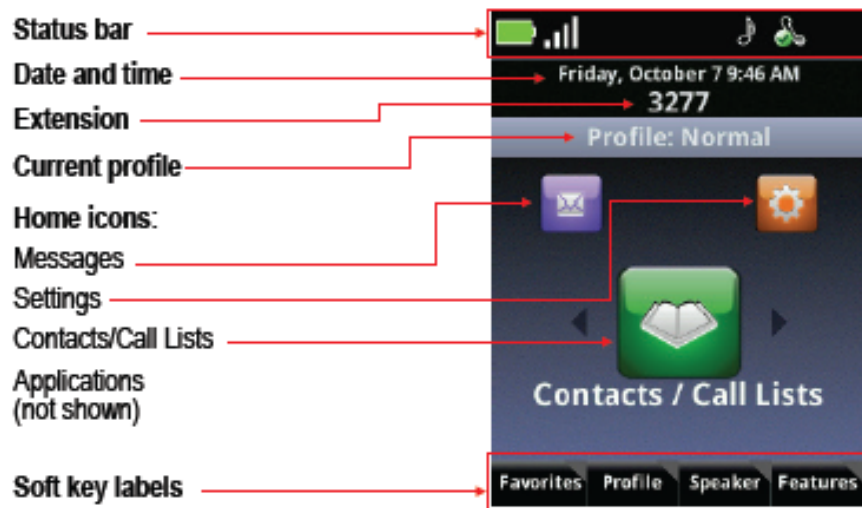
Status bar

Date and time

Extension

Current profile

Home icons:

Messages

Settings

Contacts/Call Lists

Applications (not shown)

Soft key labels

Friday, October 7 9:46 AM

3277

Profile: Normal

Contacts / Call Lists

Favorites

Profile

Speaker

Features